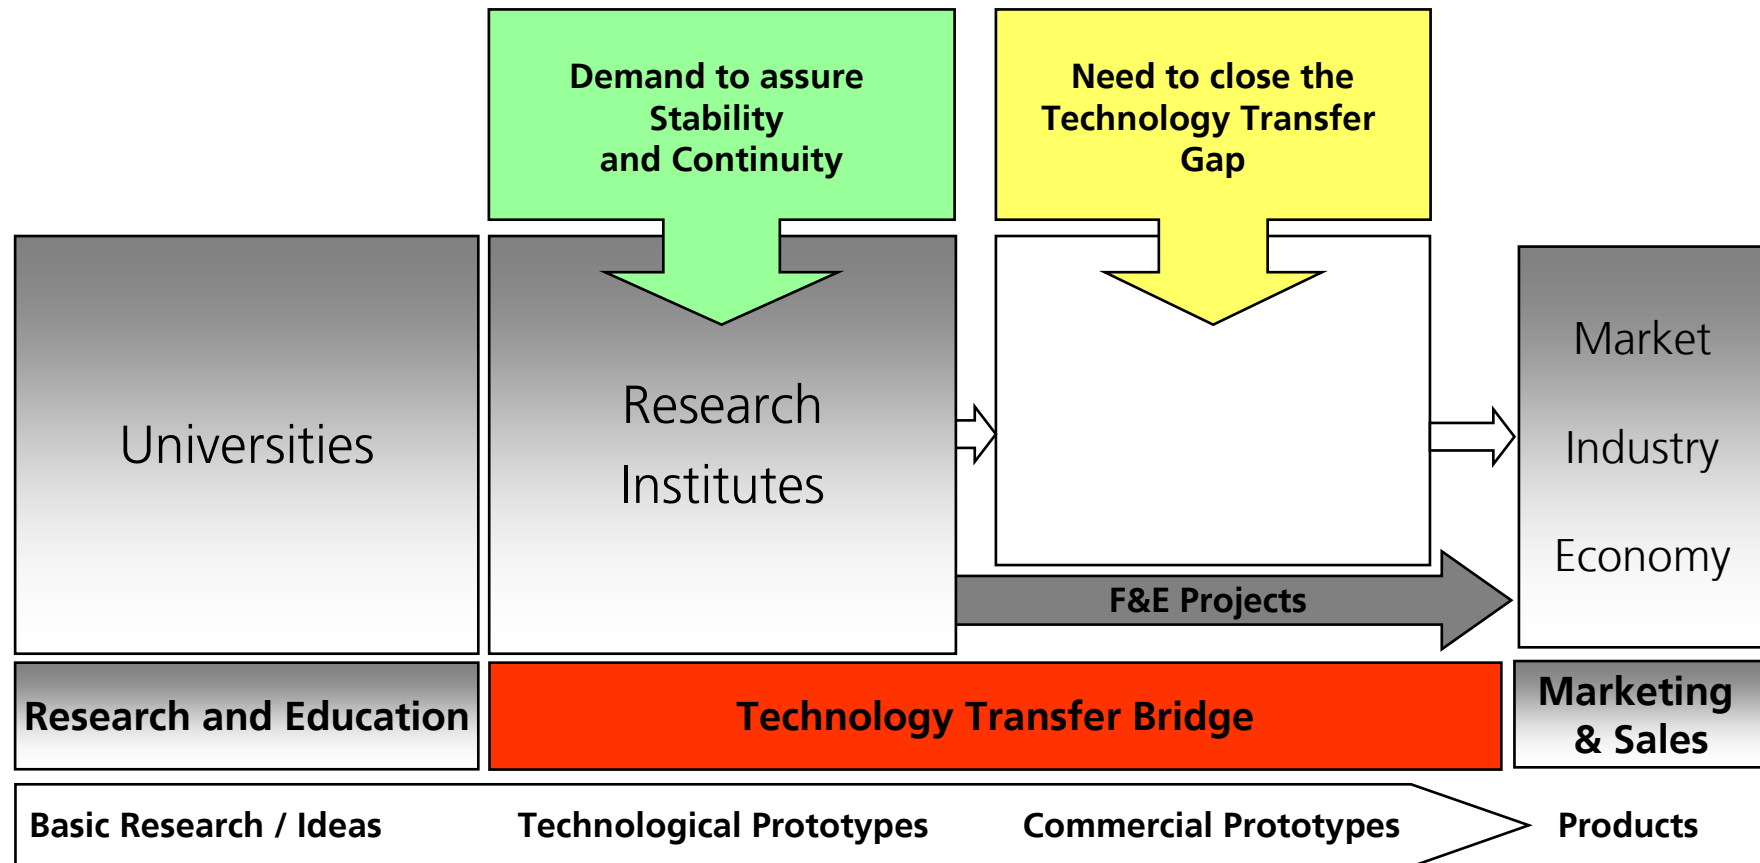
Demand to assure Stability and Continuity

Need to close the Technology Transfer Gap

Universities

Research Institutes

Market

Industry

Economy

F&E Projects

Research and Education

Technology Transfer Bridge

Marketing & Sales

Basic Research / Ideas

Technological Prototypes

Commercial Prototypes

Products